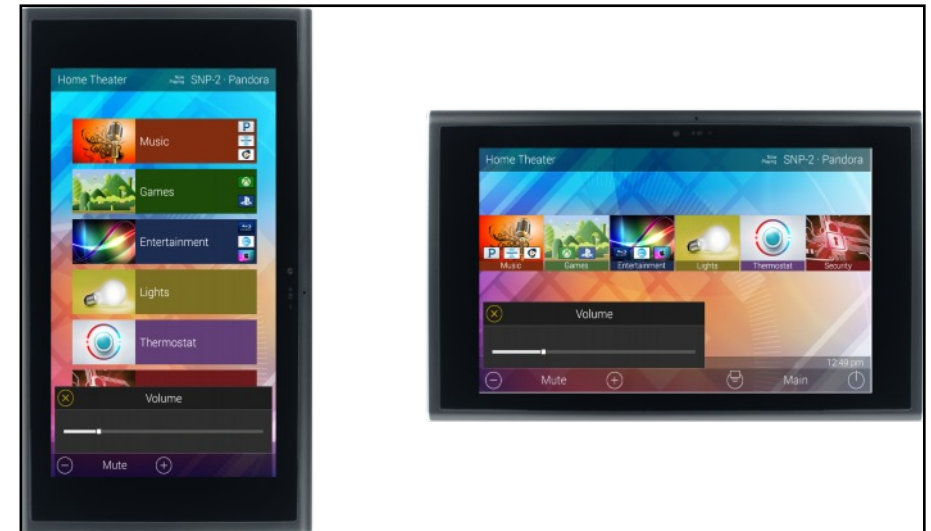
Home Theater
Now Playing SNP-2 · Pandora
Music
P
C
Games
Entertainment
Lights
Thermostat
Volume
Mute

Home Theater
Now Playing SNP-2 · Pandora
P
C
Music
Games
Entertainment
Lights
Thermostat
Security
Volume
12:49 pm
Mute
Main